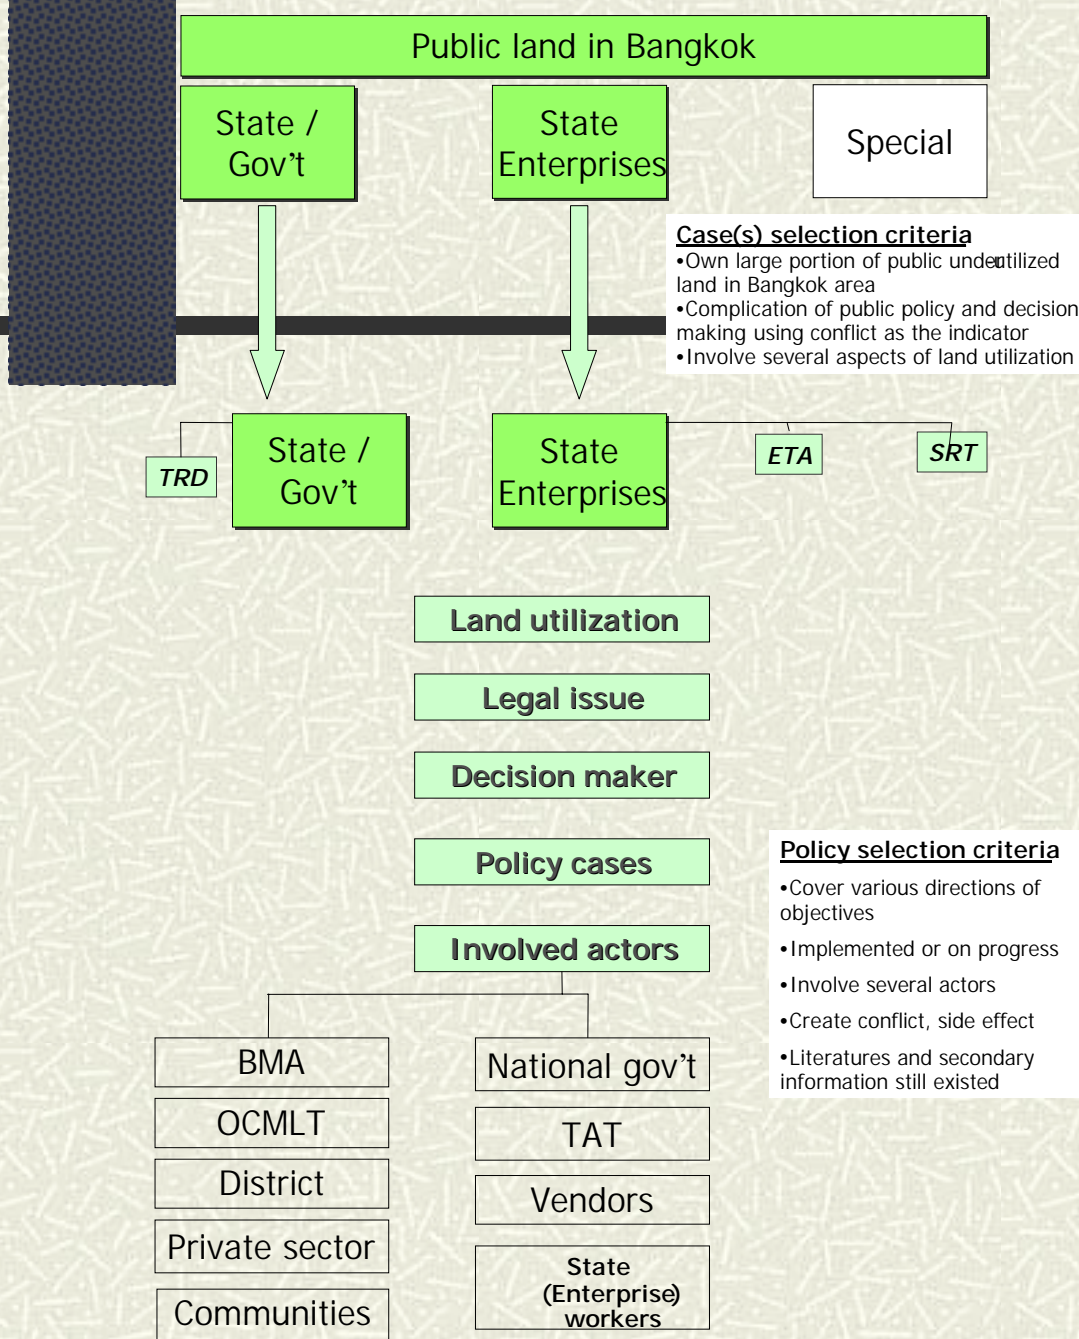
Public land in Bangkok

State / Gov’t

State Enterprises

Special

Case(s) selection criteria
•Own large portion of public underutilized land in Bangkok area
•Complication of public policy and decision making using conflict as the indicator
•Involve several aspects of land utilization

TRD

State / Gov’t

State Enterprises

ETA

SRT

Land utilization

Legal issue

Decision maker

Policy cases

Involved actors

Policy selection criteria
•Cover various directions of objectives
•Implemented or on progress
•Involve several actors
•Create conflict, side effect
•Literatures and secondary information still existed

BMA

OCMLT

District

Private sector

Communities

National gov’t

TAT

Vendors

State (Enterprise) workers